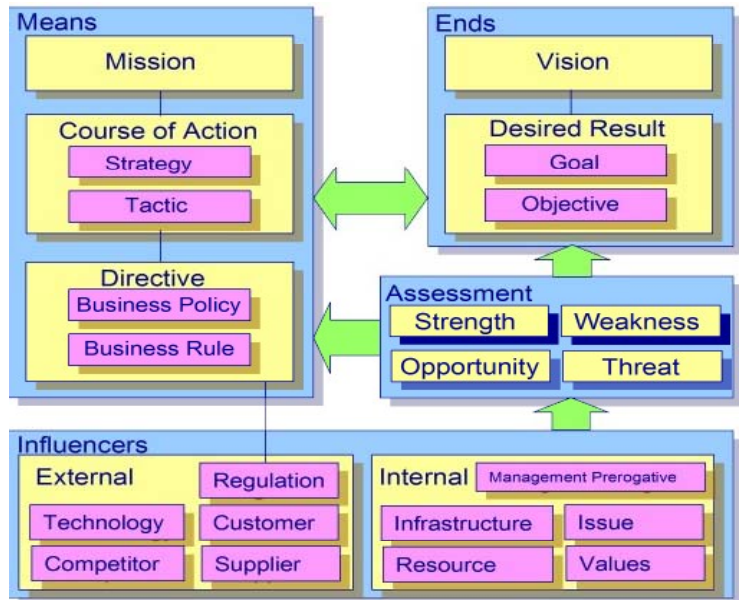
Means

Mission

Course of Action

Strategy

Tactic

Directive

Business Policy

Business Rule

Ends

Vision

Desired Result

Goal

Objective

Assessment

Strength

Weakness

Opportunity

Threat

Influencers

External

Regulation

Technology

Customer

Competitor

Supplier

Internal

Management Prerogative

Infrastructure

Issue

Resource

Values